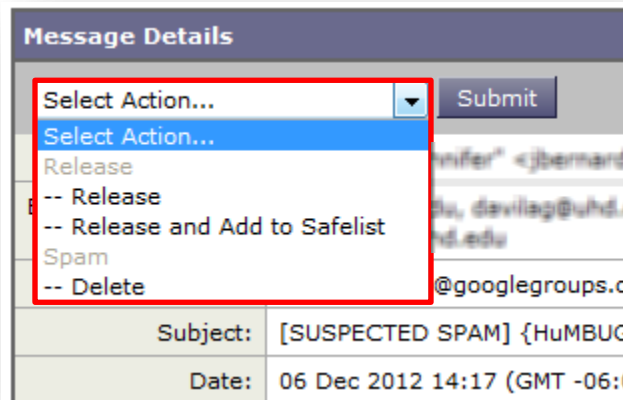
Message Details

Select Action...

Submit

Select Action...

Release

-- Release

-- Release and Add to Safelist

Spam

-- Delete

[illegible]nnifer" <jbernard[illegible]

E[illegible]

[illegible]du, davilag@uhd.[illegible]

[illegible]hd.edu

@googlegroups.c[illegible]

Subject: [SUSPECTED SPAM] {HuMBUG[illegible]

Date: 06 Dec 2012 14:17 (GMT -06:0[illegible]